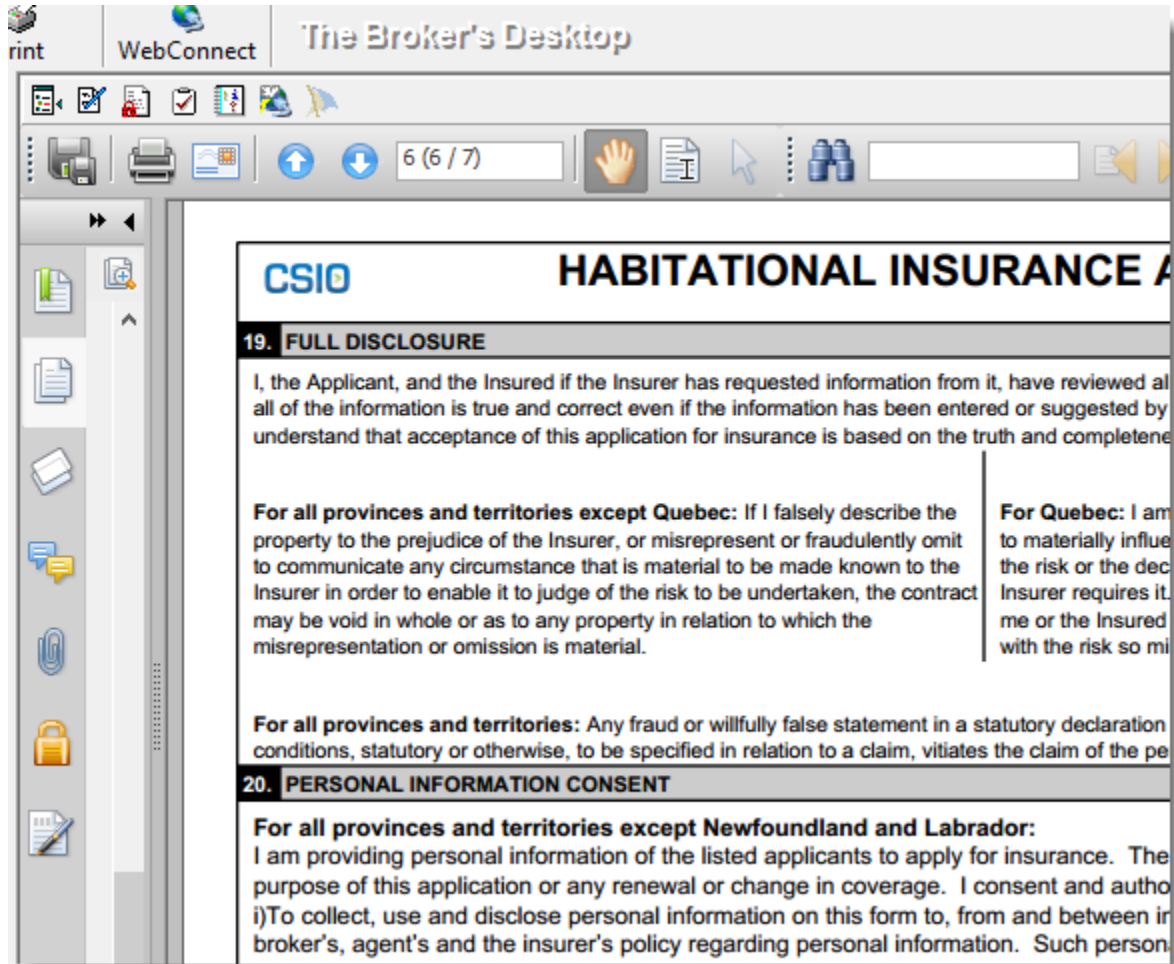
rint WebConnect The Broker's Desktop

6 (6 / 7)

CSIO HABITATIONAL INSURANCE A

19. FULL DISCLOSURE

I, the Applicant, and the Insured if the Insurer has requested information from it, have reviewed al all of the information is true and correct even if the information has been entered or suggested by understand that acceptance of this application for insurance is based on the truth and completene

**For all provinces and territories except Quebec:** If I falsely describe the property to the prejudice of the Insurer, or misrepresent or fraudulently omit to communicate any circumstance that is material to be made known to the Insurer in order to enable it to judge of the risk to be undertaken, the contract may be void in whole or as to any property in relation to which the misrepresentation or omission is material.

**For Quebec:** I am to materially influe the risk or the dec Insurer requires it. me or the Insured with the risk so mi

**For all provinces and territories:** Any fraud or willfully false statement in a statutory declaration conditions, statutory or otherwise, to be specified in relation to a claim, vitiates the claim of the pe

20. PERSONAL INFORMATION CONSENT

**For all provinces and territories except Newfoundland and Labrador:**
I am providing personal information of the listed applicants to apply for insurance. The purpose of this application or any renewal or change in coverage. I consent and autho i)To collect, use and disclose personal information on this form to, from and between ir broker's, agent's and the insurer's policy regarding personal information. Such persona